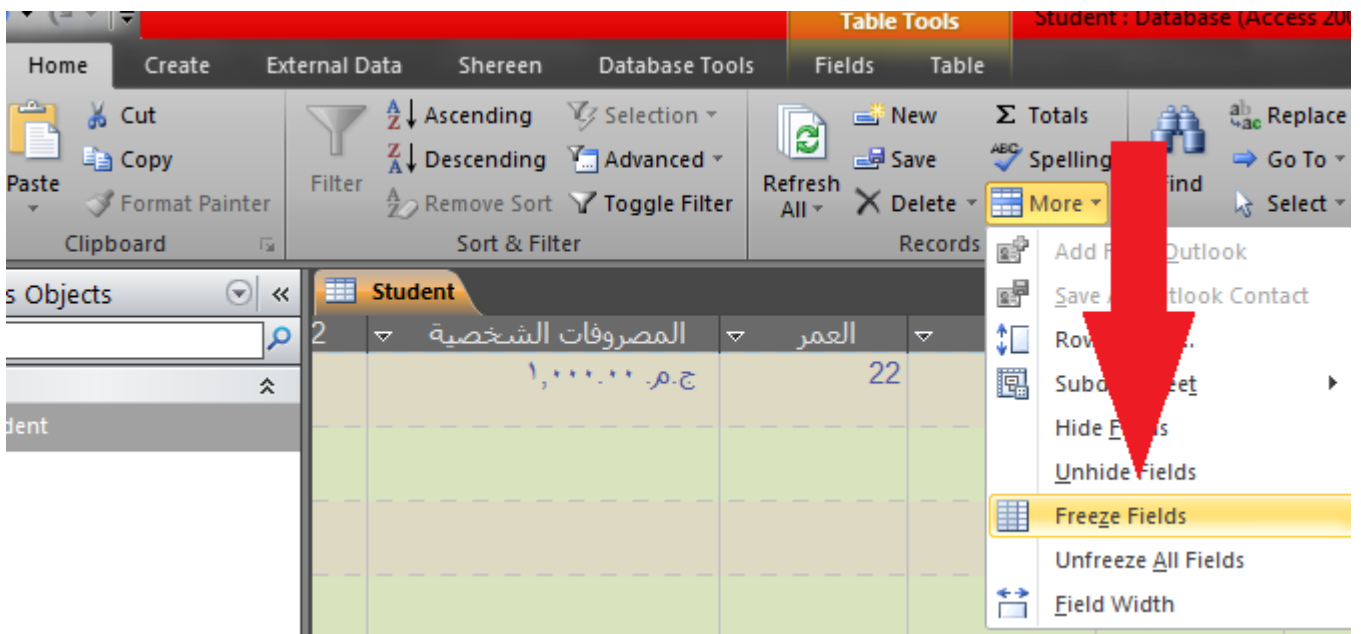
Table Tools
Student : Database (Access 20

Home
Create
External Data
Shereen
Database Tools
Fields
Table

Paste
Cut
Copy
Format Painter
Clipboard

Filter
Ascending
Descending
Remove Sort
Selection
Advanced
Toggle Filter
Sort & Filter

Refresh All
New
Save
Delete
Totals
Spelling
More
Records

Find
Replace
Go To
Select

s Objects
dent

Student
2
المصروفات الشخصية
العمر
ج.م. ١,٠٠٠.٠٠
22

Add F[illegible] Outlook
Save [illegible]tlook Contact
Ro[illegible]
Subd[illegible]eet
Hide F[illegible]s
Unhide Fields
Freeze Fields
Unfreeze All Fields
Field Width